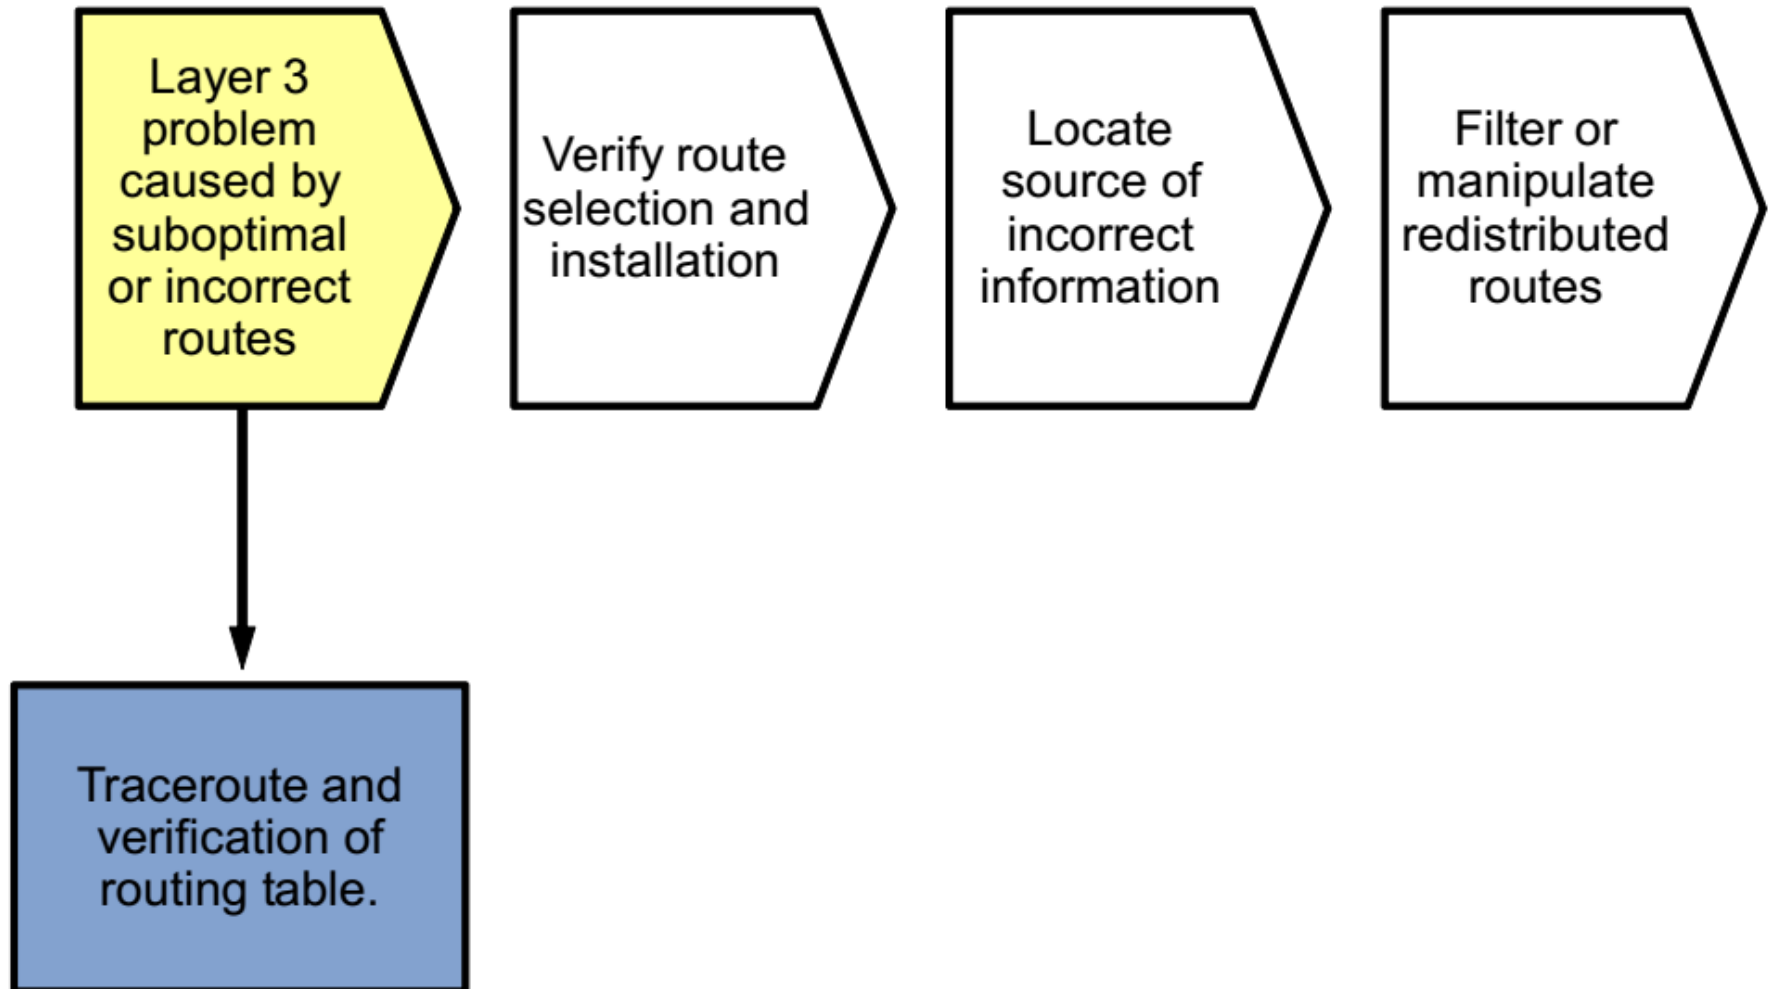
Layer 3 problem caused by suboptimal or incorrect routes

Verify route selection and installation

Locate source of incorrect information

Filter or manipulate redistributed routes

Traceroute and verification of routing table.